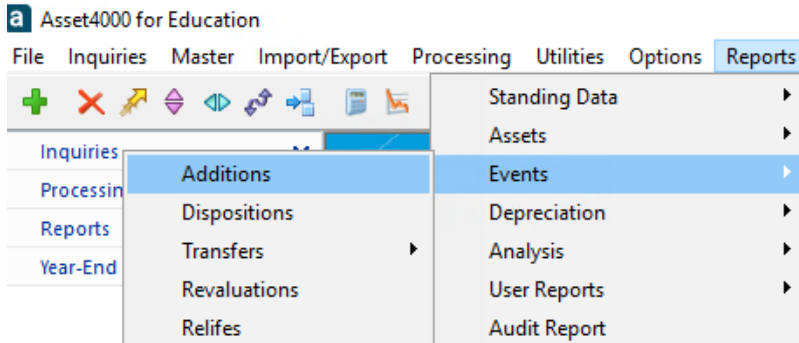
a Asset4000 for Education

File Inquiries Master Import/Export Processing Utilities Options Reports

Inquiries
Processin
Reports
Year-End

Additions
Dispositions
Transfers
Revaluations
Relifes

Standing Data
Assets
Events
Depreciation
Analysis
User Reports
Audit Report